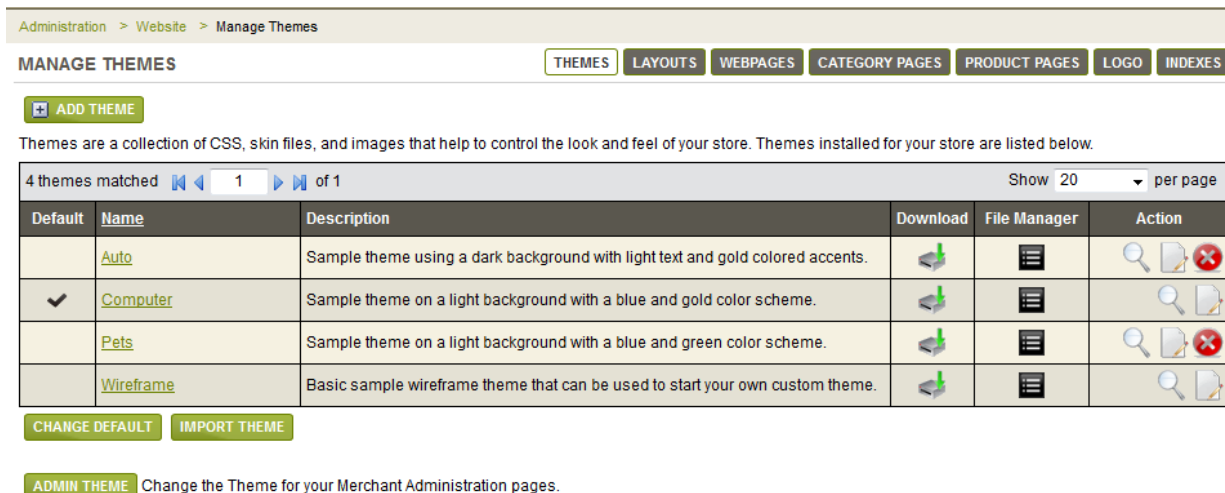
Administration > Website > Manage Themes

MANAGE THEMES

THEMES LAYOUTS WEBPAGES CATEGORY PAGES PRODUCT PAGES LOGO INDEXES

ADD THEME

Themes are a collection of CSS, skin files, and images that help to control the look and feel of your store. Themes installed for your store are listed below.

4 themes matched 1 of 1 Show 20 per page

| Default | Name | Description | Download | File Manager | Action |
|---|---|---|---|---|---|
| | Auto | Sample theme using a dark background with light text and gold colored accents. | | | |
| ✔ | Computer | Sample theme on a light background with a blue and gold color scheme. | | | |
| | Pets | Sample theme on a light background with a blue and green color scheme. | | | |
| | Wireframe | Basic sample wireframe theme that can be used to start your own custom theme. | | | |

CHANGE DEFAULT IMPORT THEME

ADMIN THEME Change the Theme for your Merchant Administration pages.